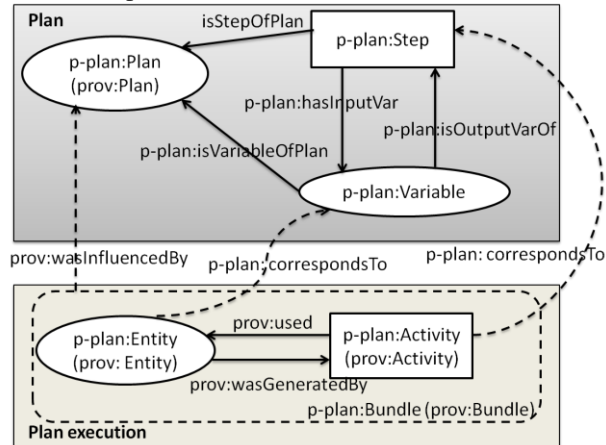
Plan

isStepOfPlan

p-plan:Step

p-plan:Plan
(prov:Plan)

p-plan:hasInputVar

p-plan:isOutputVarOf

p-plan:isVariableOfPlan

p-plan:Variable

prov:wasInfluencedBy

p-plan:correspondsTo

p-plan: correspondsTo

p-plan:Entity
(prov: Entity)

prov:used

p-plan:Activity
(prov:Activity)

prov:wasGeneratedBy

p-plan:Bundle (prov:Bundle)

Plan execution